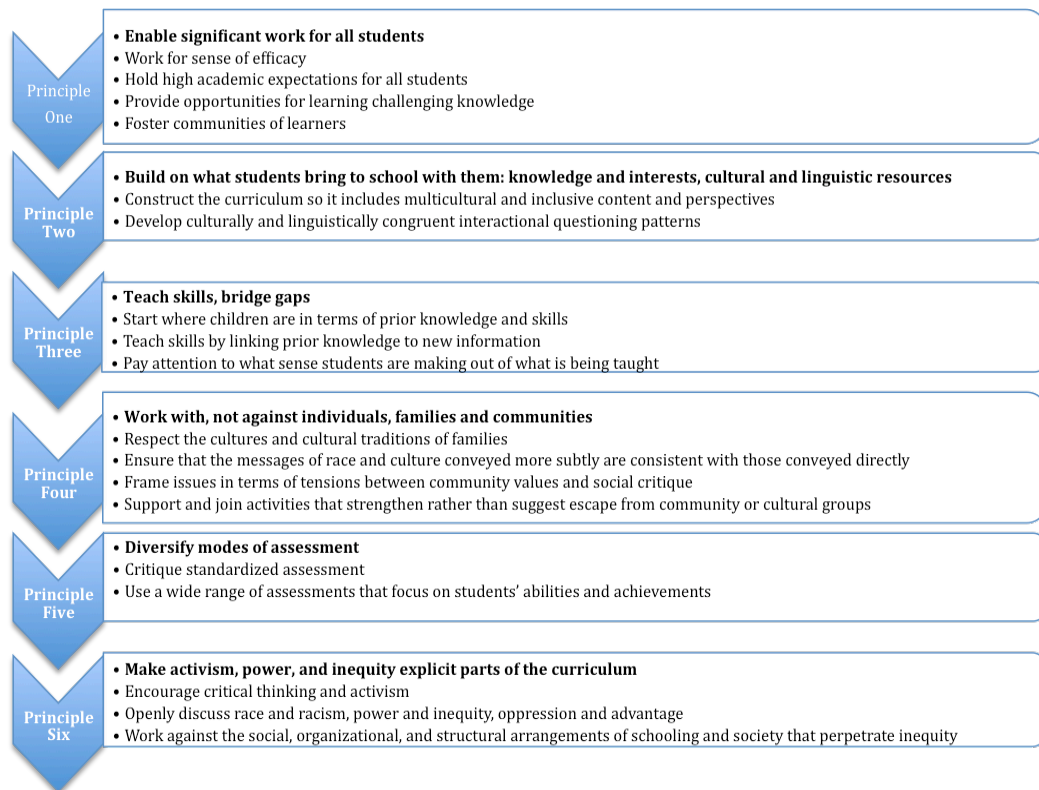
Principle One

• **Enable significant work for all students**
• Work for sense of efficacy
• Hold high academic expectations for all students
• Provide opportunities for learning challenging knowledge
• Foster communities of learners

Principle Two

• **Build on what students bring to school with them: knowledge and interests, cultural and linguistic resources**
• Construct the curriculum so it includes multicultural and inclusive content and perspectives
• Develop culturally and linguistically congruent interactional questioning patterns

Principle Three

• **Teach skills, bridge gaps**
• Start where children are in terms of prior knowledge and skills
• Teach skills by linking prior knowledge to new information
• Pay attention to what sense students are making out of what is being taught

Principle Four

• **Work with, not against individuals, families and communities**
• Respect the cultures and cultural traditions of families
• Ensure that the messages of race and culture conveyed more subtly are consistent with those conveyed directly
• Frame issues in terms of tensions between community values and social critique
• Support and join activities that strengthen rather than suggest escape from community or cultural groups

Principle Five

• **Diversify modes of assessment**
• Critique standardized assessment
• Use a wide range of assessments that focus on students' abilities and achievements

Principle Six

• **Make activism, power, and inequity explicit parts of the curriculum**
• Encourage critical thinking and activism
• Openly discuss race and racism, power and inequity, oppression and advantage
• Work against the social, organizational, and structural arrangements of schooling and society that perpetrate inequity